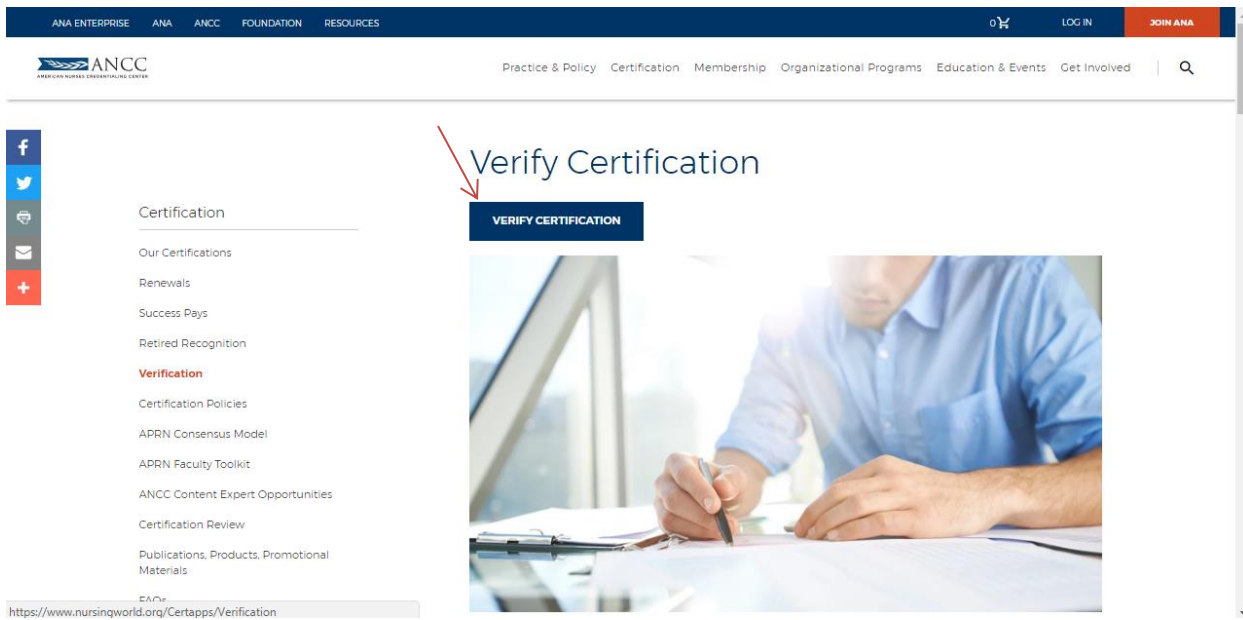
ANA ENTERPRISE ANA ANCC FOUNDATION RESOURCES 0 LOG IN JOIN ANA

ANCC
AMERICAN NURSES CREDENTIALING CENTER

Practice & Policy Certification Membership Organizational Programs Education & Events Get Involved

Verify Certification

VERIFY CERTIFICATION

Certification

Our Certifications

Renewals

Success Pays

Retired Recognition

Verification

Certification Policies

APRN Consensus Model

APRN Faculty Toolkit

ANCC Content Expert Opportunities

Certification Review

Publications, Products, Promotional Materials

FAQs

https://www.nursingworld.org/Certapps/Verification